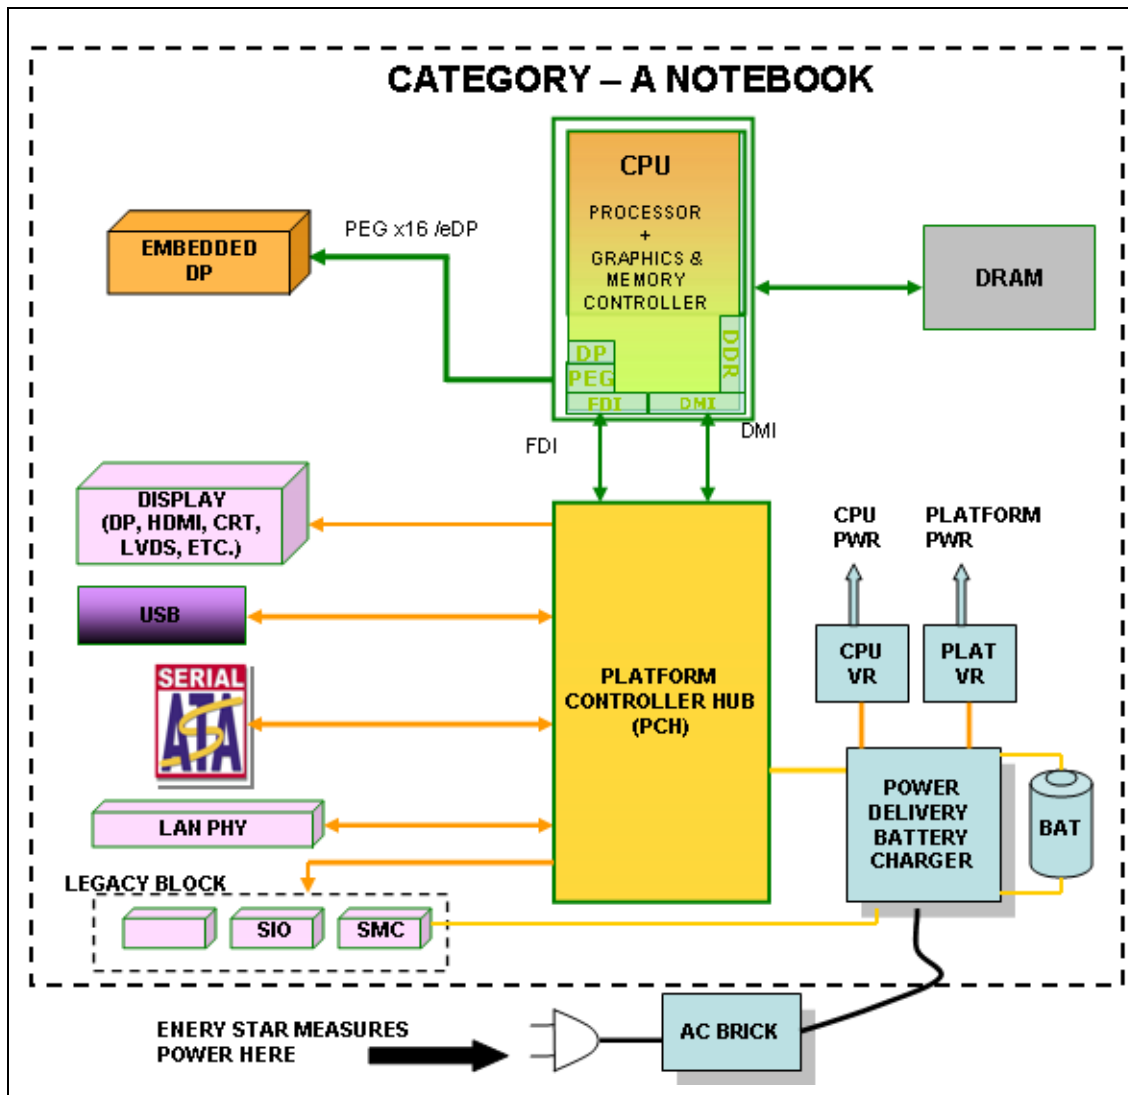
CATEGORY – A NOTEBOOK

CPU
PROCESSOR
+
GRAPHICS &
MEMORY
CONTROLLER
DP
PEG
DDR
FDI
DMI

EMBEDDED DP

PEG x16 /eDP

DRAM

FDI

DMI

DISPLAY (DP, HDMI, CRT, LVDS, ETC.)

USB

SERIAL ATA

LAN PHY

PLATFORM CONTROLLER HUB (PCH)

CPU PWR

PLATFORM PWR

CPU VR

PLAT VR

POWER DELIVERY BATTERY CHARGER

BAT

LEGACY BLOCK

SIO

SMC

ENERY STAR MEASURES POWER HERE

AC BRICK